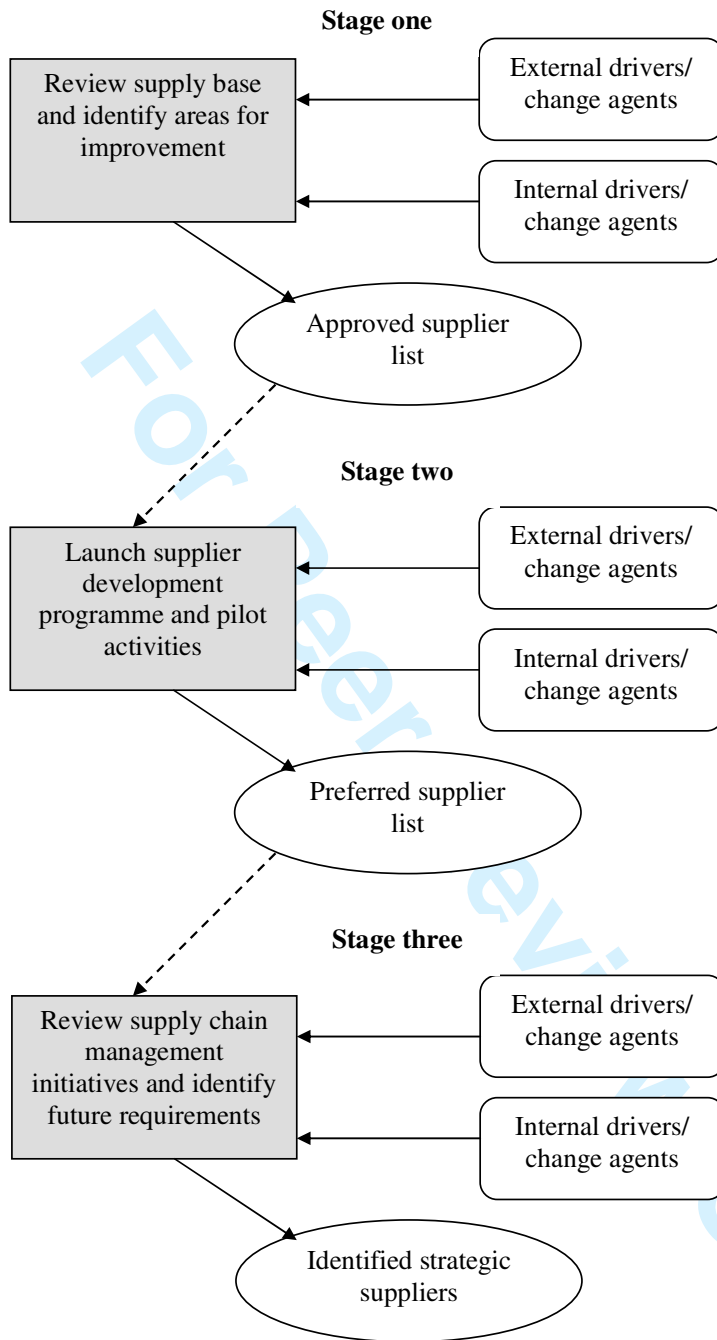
Stage one

Review supply base and identify areas for improvement

External drivers/ change agents

Internal drivers/ change agents

Approved supplier list

Stage two

Launch supplier development programme and pilot activities

External drivers/ change agents

Internal drivers/ change agents

Preferred supplier list

Stage three

Review supply chain management initiatives and identify future requirements

External drivers/ change agents

Internal drivers/ change agents

Identified strategic suppliers

For Peer Review